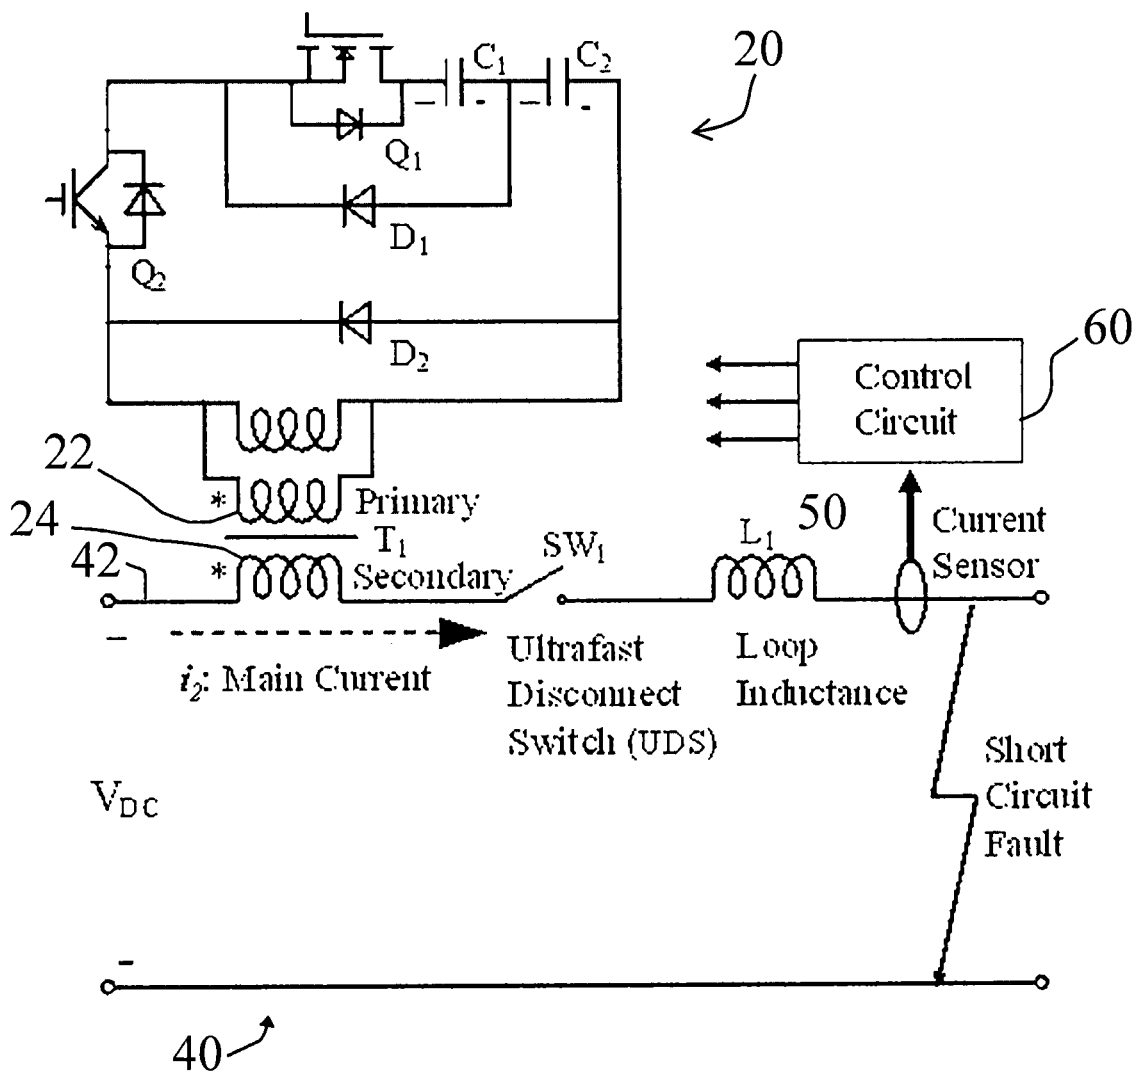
20

$C_1$ $C_2$

–  -  –  -

$Q_1$

$D_1$

$Q_2$

$D_2$

60

Control Circuit

22

\* Primary

24 $T_1$

42 \* Secondary $SW_1$

50

$L_1$

Current Sensor

–

$i_2$: Main Current

Ultrafast Disconnect Switch (UDS)

Loop Inductance

Short Circuit Fault

$V_{DC}$

-

40